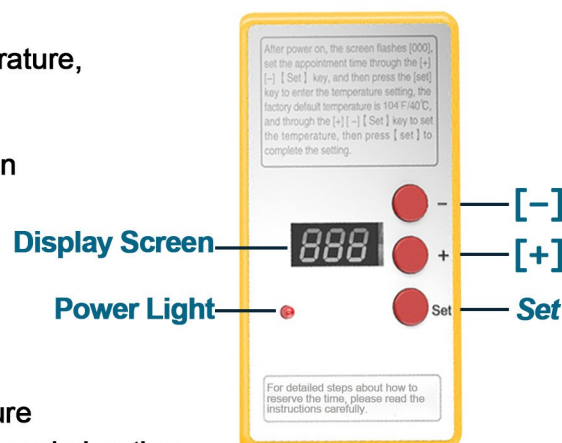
rature,

n

ure

After power on, the screen flashes [000], set the appointment time through the [+] [–] 【Set】 key, and then press the [set] key to enter the temperature setting, the factory default temperature is 104°F/40℃, and through the [+] [–] 【Set】 key to set the temperature, then press 【set】 to complete the setting.

–

+

Set

888

Display Screen

Power Light

[–]

[+]

Set

For detailed steps about how to reserve the time, please read the instructions carefully.